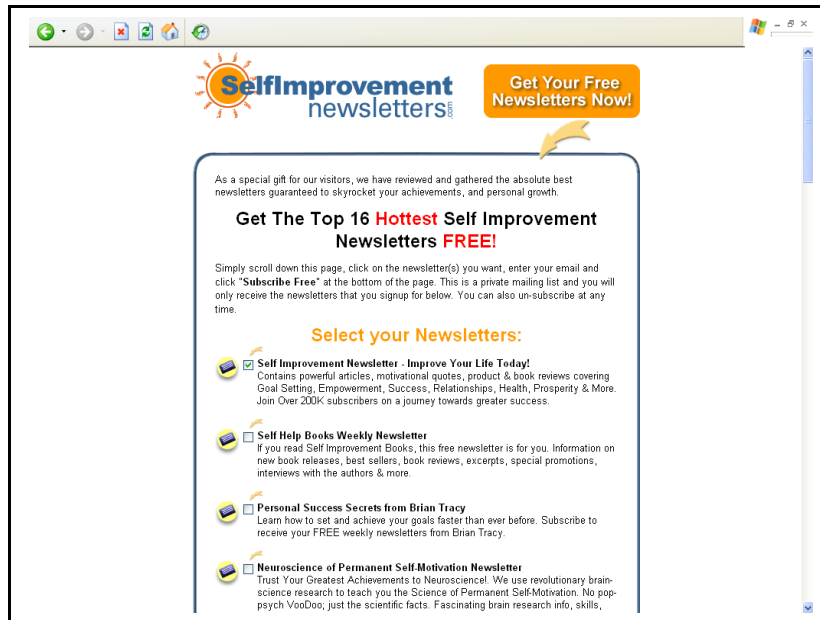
SelfImprovement newsletters.com

Get Your Free Newsletters Now!

As a special gift for our visitors, we have reviewed and gathered the absolute best newsletters guaranteed to skyrocket your achievements, and personal growth.

Get The Top 16 Hottest Self Improvement Newsletters FREE!

Simply scroll down this page, click on the newsletter(s) you want, enter your email and click "Subscribe Free" at the bottom of the page. This is a private mailing list and you will only receive the newsletters that you signup for below. You can also un-subscribe at any time.

Select your Newsletters:

Self Improvement Newsletter - Improve Your Life Today!
Contains powerful articles, motivational quotes, product & book reviews covering Goal Setting, Empowerment, Success, Relationships, Health, Prosperity & More. Join Over 200K subscribers on a journey towards greater success.

Self Help Books Weekly Newsletter
If you read Self Improvement Books, this free newsletter is for you. Information on new book releases, best sellers, book reviews, excerpts, special promotions, interviews with the authors & more.

Personal Success Secrets from Brian Tracy
Learn how to set and achieve your goals faster than ever before. Subscribe to receive your FREE weekly newsletters from Brian Tracy.

Neuroscience of Permanent Self-Motivation Newsletter
Trust Your Greatest Achievements to Neuroscience!. We use revolutionary brain-science research to teach you the Science of Permanent Self-Motivation. No pop-psych VooDoo; just the scientific facts. Fascinating brain research info, skills,